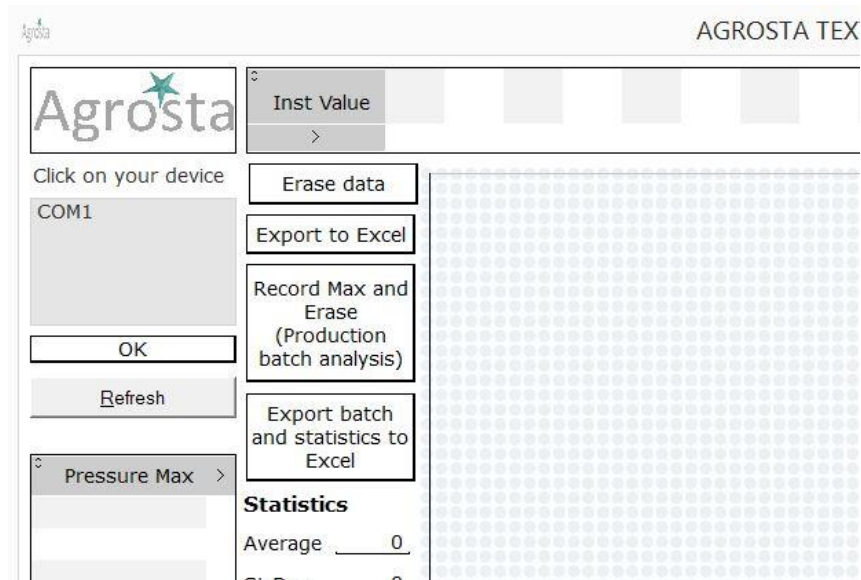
Agrosta

AGROSTA TEX

Agrosta

Inst Value

>

Click on your device

COM1

OK

Refresh

Pressure Max >

Erase data

Export to Excel

Record Max and Erase (Production batch analysis)

Export batch and statistics to Excel

Statistics

Average 0

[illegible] 0